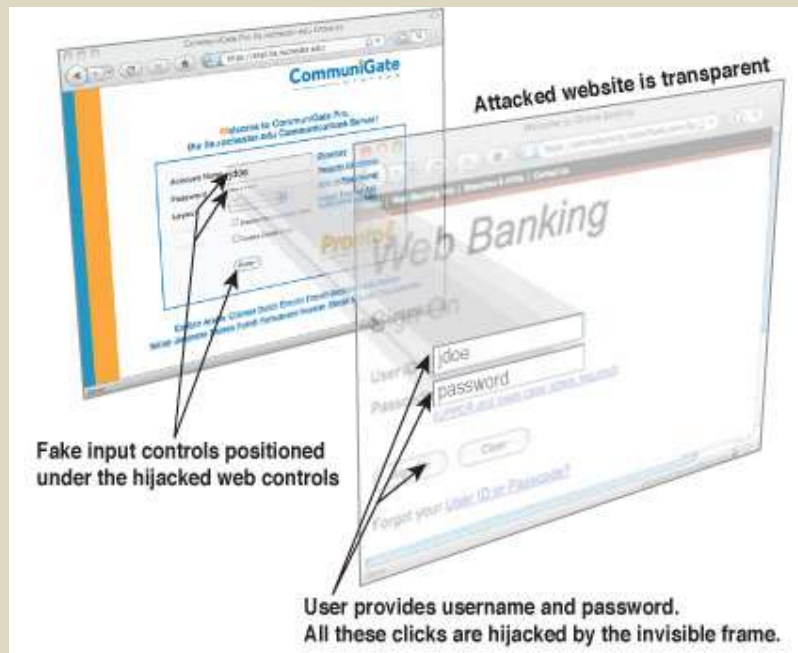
CommuniGate

Welcome to CommuniGate Pro, the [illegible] Communications Server!

Account Name: jdoe

Password:

Attacked website is transparent

Web Banking

Sign On

User jdoe

Passw password

Clear

Forgot your User ID or Passcode?

Fake input controls positioned under the hijacked web controls

User provides username and password. All these clicks are hijacked by the invisible frame.